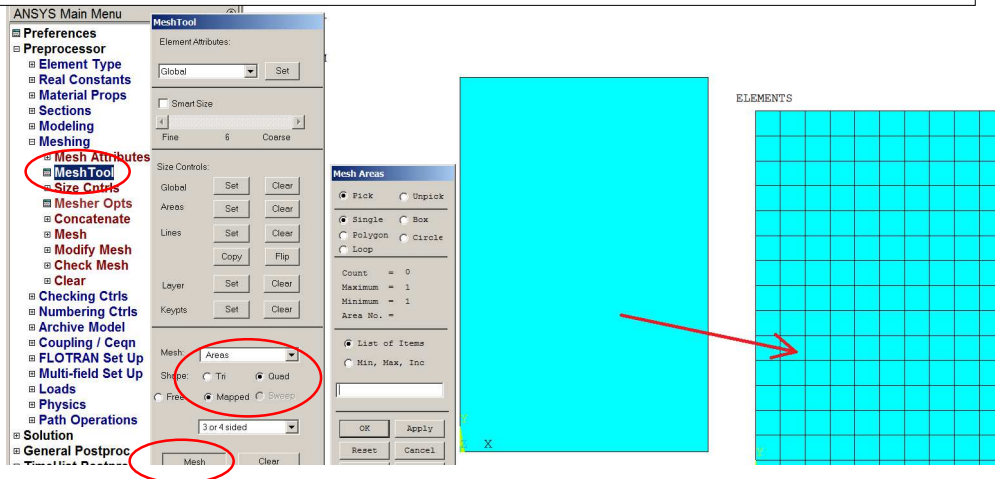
ANSYS Main Menu

Preferences
Preprocessor
Element Type
Real Constants
Material Props
Sections
Modeling
Meshing
Mesh Attributes
MeshTool
Size Cntrls
Mesher Opts
Concatenate
Mesh
Modify Mesh
Check Mesh
Clear
Checking Ctrls
Numbering Ctrls
Archive Model
Coupling / Ceqn
FLOTRAN Set Up
Multi-field Set Up
Loads
Physics
Path Operations
Solution
General Postproc
TimeHist Postpro

MeshTool

Element Attributes:

Global | Set

Smart Size

Fine 6 Coarse

Size Controls:

Global | Set | Clear
Areas | Set | Clear
Lines | Set | Clear
Copy | Flip
Layer | Set | Clear
Keypts | Set | Clear

Mesh: Areas

Shape: Tri Quad

Free Mapped Sweep

3 or 4 sided

Mesh Clear

Mesh Areas

Pick Unpick

Single Box
Polygon Circle
Loop

Count = 0
Maximum = 1
Minimum = 1
Area No. =

List of Items
Min, Max, Inc

OK Apply
Reset Cancel

Y
X

ELEMENTS

Y